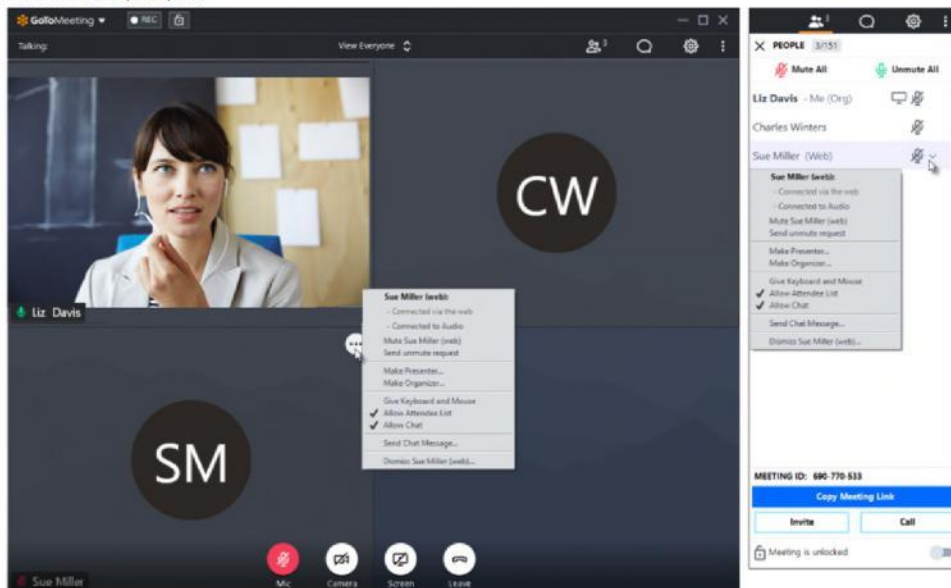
GoToMeeting ▾ ● REC

Talking:

View Everyone

CW

Liz Davis

Sue Miller (web):
- Connected via the web
- Connected to Audio
Mute Sue Miller (web)
Send unmute request
Make Presenter...
Make Organizer...
Give Keyboard and Mouse
✔ Allow Attendee List
✔ Allow Chat
Send Chat Message...
Dismiss Sue Miller (web)...

SM

Sue Miller

Mic Camera Screen Leave

PEOPLE 3/151

Mute All Unmute All

Liz Davis - Me (Org)

Charles Winters

Sue Miller (Web)

Sue Miller (web):
- Connected via the web
- Connected to Audio
Mute Sue Miller (web)
Send unmute request
Make Presenter...
Make Organizer...
Give Keyboard and Mouse
✔ Allow Attendee List
✔ Allow Chat
Send Chat Message...
Dismiss Sue Miller (web)...

MEETING ID: 690-770-533

Copy Meeting Link

Invite Call

Meeting is unlocked